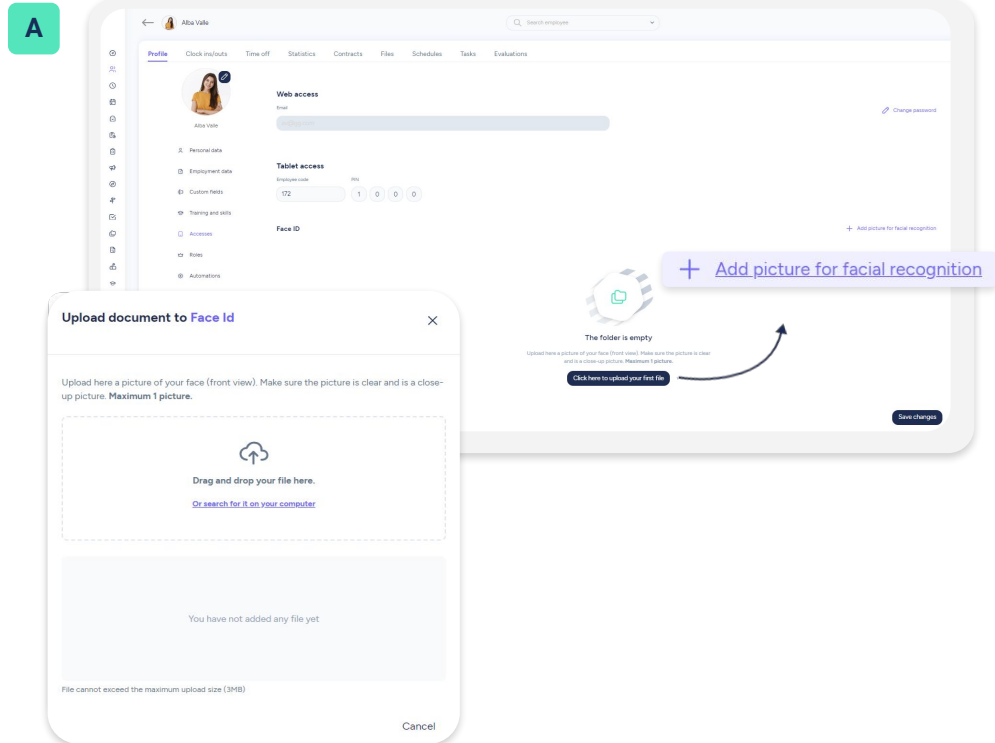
A

Alba Valle

Search employee

Profile Clock ins/outs Time off Statistics Contracts Files Schedules Tasks Evaluations

Alba Valle

Personal data
Employment data
Custom fields
Training and skills
Accesses
Roles
Automations

Web access
Email
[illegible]

Change password

Tablet access
Employee code
172
PIN
1 0 0 0

Face ID

Add picture for facial recognition

Add picture for facial recognition

The folder is empty
Upload here a picture of your face (front view). Make sure the picture is clear and is a close-up picture. Maximum 1 picture.
Click here to upload your first file

Save changes

Upload document to Face Id

Upload here a picture of your face (front view). Make sure the picture is clear and is a close-up picture. Maximum 1 picture.

Drag and drop your file here.
Or search for it on your computer

You have not added any file yet

File cannot exceed the maximum upload size (3MB)

Cancel